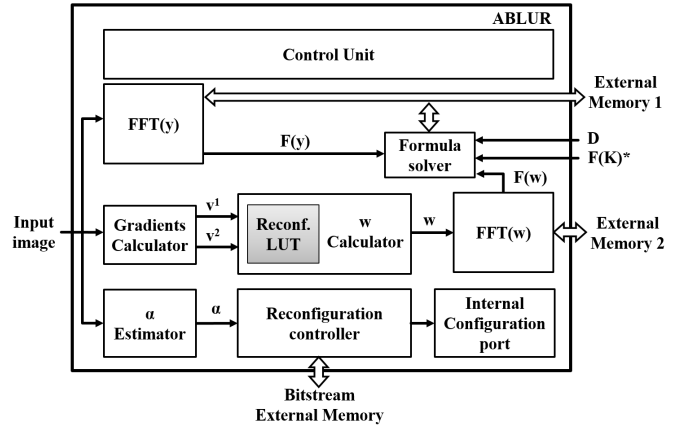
ABLUR

Control Unit

External Memory 1

FFT(y)

F(y)

Formula solver

D

F(K)*

F(w)

Input image

Gradients Calculator

$v^1$

$v^2$

Reconf. LUT

w Calculator

w

FFT(w)

External Memory 2

α Estimator

α

Reconfiguration controller

Internal Configuration port

Bitstream External Memory